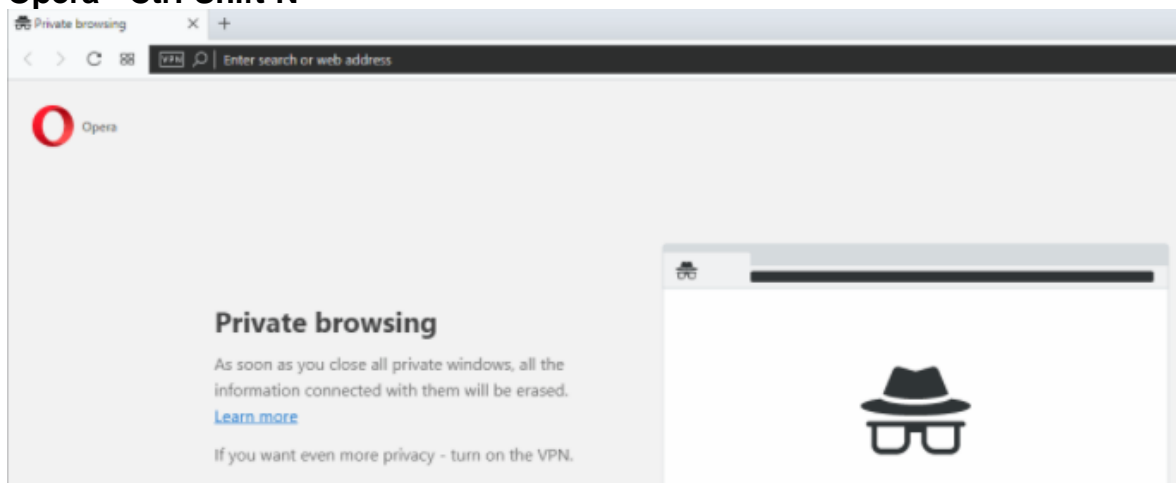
Opera - Ctrl Shift N

Private browsing × +

VPN Enter search or web address

Opera

Private browsing

As soon as you close all private windows, all the information connected with them will be erased.
Learn more

If you want even more privacy - turn on the VPN.